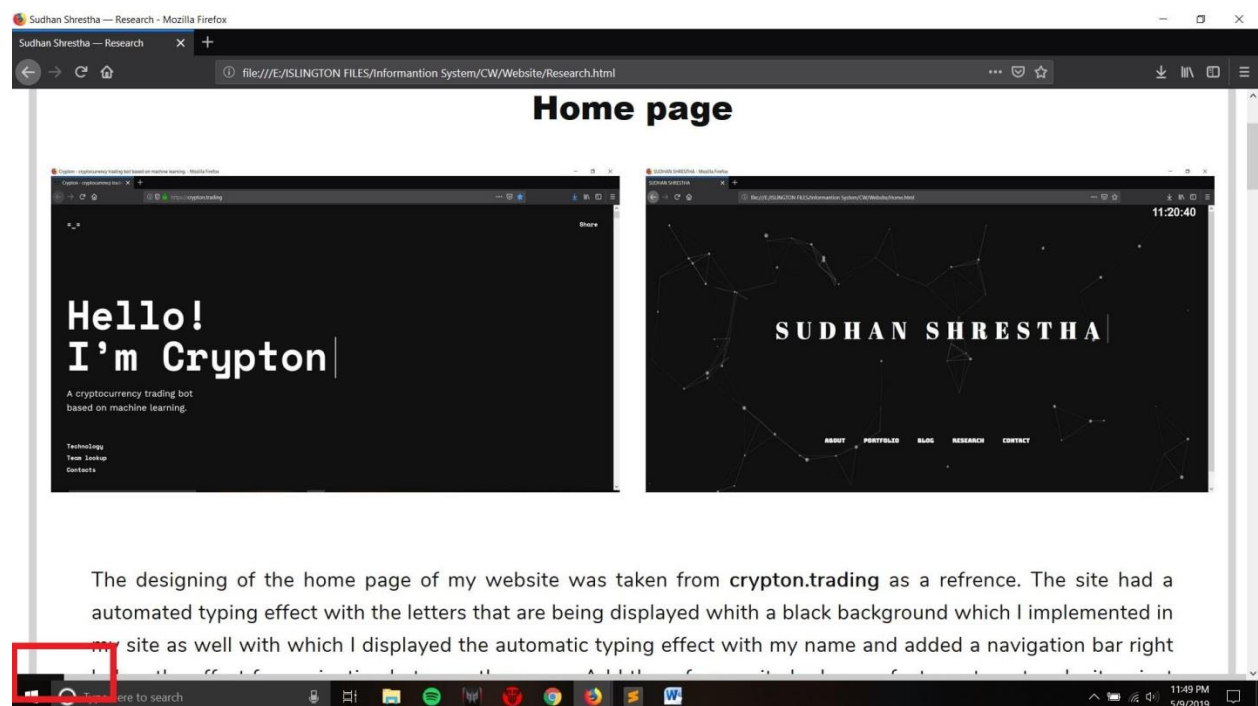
Sudhan Shrestha — Research - Mozilla Firefox

Sudhan Shrestha — Research

file:///E:/ISLINGTON FILES/Informantion System/CW/Website/Research.html

Home page

Crypton - cryptocurrency trading bot based on machine learning - Mozilla Firefox

Crypton - cryptocurrency tradi

https://crypton.trading

Share

Hello!
I'm Crypton

A cryptocurrency trading bot based on machine learning.

Technology
Team lookup
Contacts

SUDHAN SHRESTHA - Mozilla Firefox

SUDHAN SHRESTHA

file:///E:/ISLINGTON FILES/Informantion System/CW/Website/Home.html

11:20:40

SUDHAN SHRESTHA

ABOUT PORTFOLIO BLOG RESEARCH CONTACT

The designing of the home page of my website was taken from **crypton.trading** as a refrence. The site had a automated typing effect with the letters that are being displayed whith a black background which I implemented in my site as well with which I displayed the automatic typing effect with my name and added a navigation bar right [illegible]

Type here to search

11:49 PM
5/9/2019